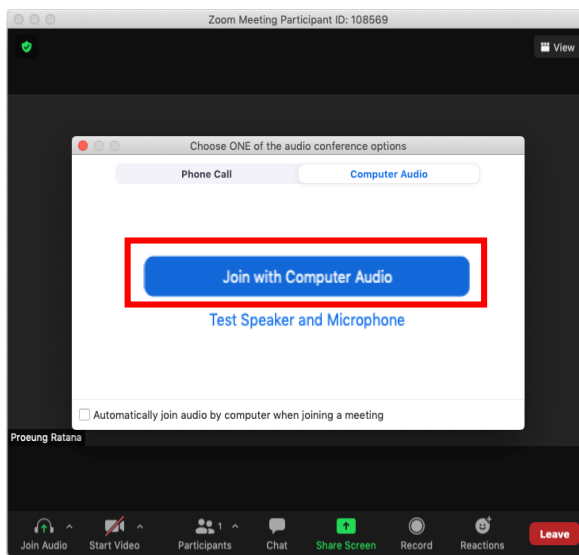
Zoom Meeting Participant ID: 108569

View

Choose ONE of the audio conference options

Phone Call

Computer Audio

Join with Computer Audio

Test Speaker and Microphone

Automatically join audio by computer when joining a meeting

Proeung Ratana

Join Audio

Start Video

1

Participants

Chat

Share Screen

Record

Reactions

Leave